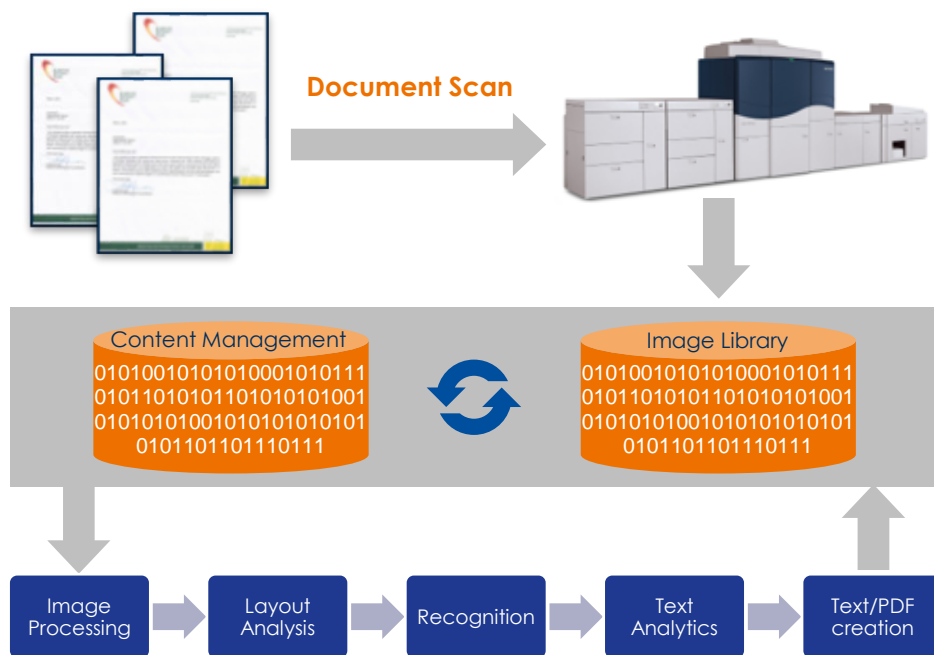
Document Scan

Content Management
0101001010101010001010111
0101101010110101010101001
0101010100101010101010101
0101101101110111

Image Library
0101001010101010001010111
0101101010110101010101001
0101010100101010101010101
0101101101110111

Image Processing

Layout Analysis

Recognition

Text Analytics

Text/PDF creation